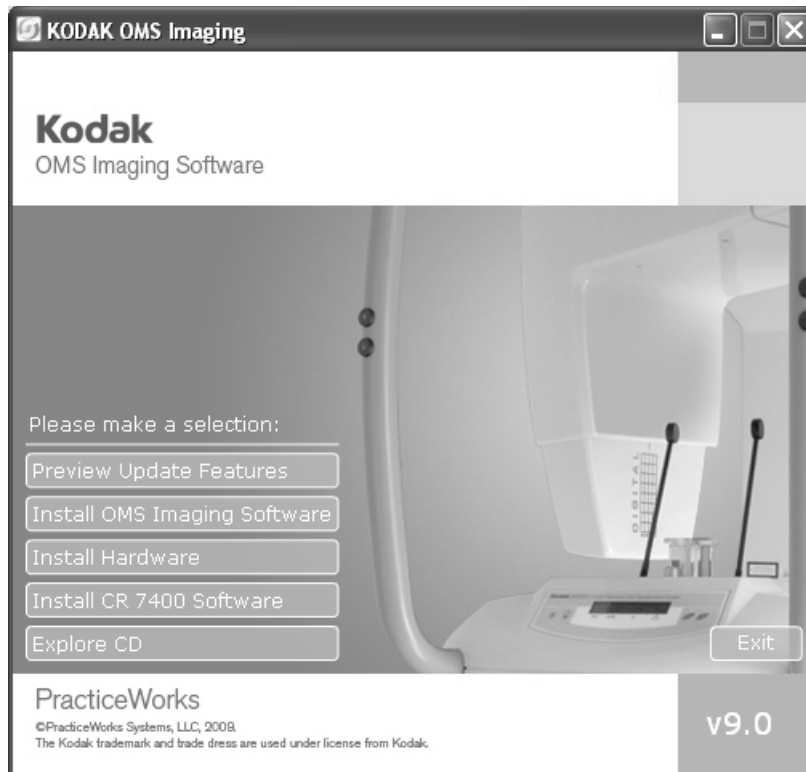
KODAK OMS Imaging

Kodak
OMS Imaging Software

DIGITAL

Please make a selection:

Preview Update Features

Install OMS Imaging Software

Install Hardware

Install CR 7400 Software

Explore CD

Exit

PracticeWorks
©PracticeWorks Systems, LLC, 2009.
The Kodak trademark and trade dress are used under license from Kodak.

v9.0